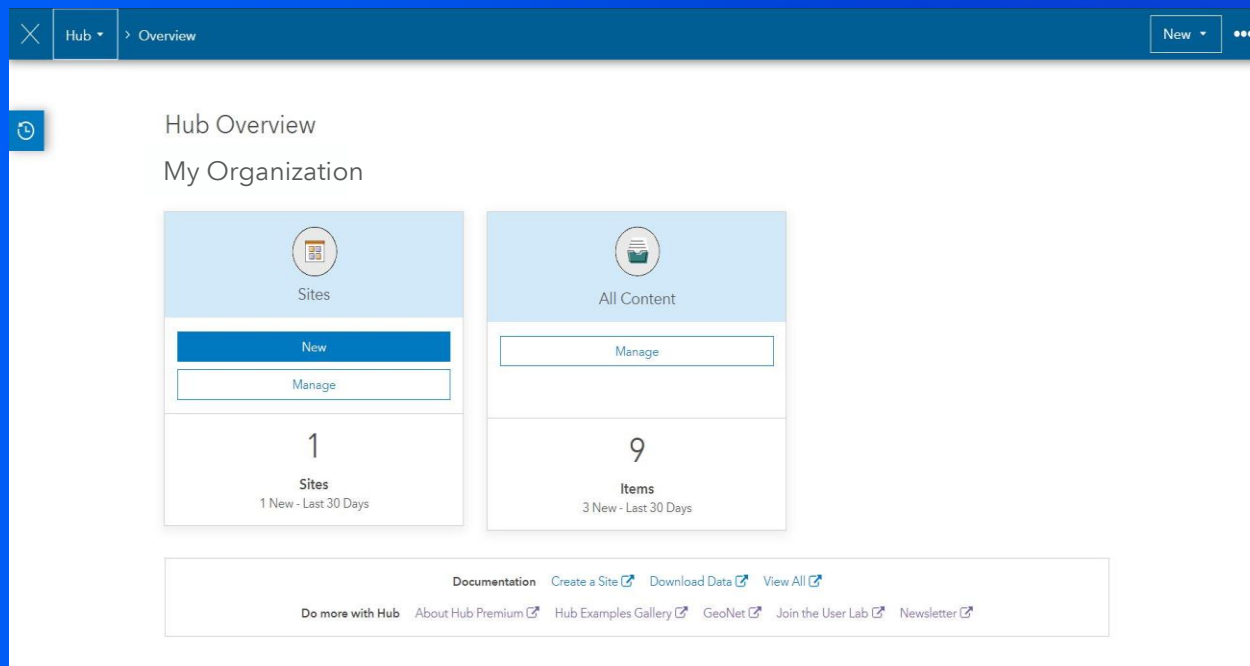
Hub > Overview

New

Hub Overview

My Organization

Sites

New

Manage

1

Sites

1 New - Last 30 Days

All Content

Manage

9

Items

3 New - Last 30 Days

Documentation Create a Site Download Data View All

Do more with Hub About Hub Premium Hub Examples Gallery GeoNet Join the User Lab Newsletter